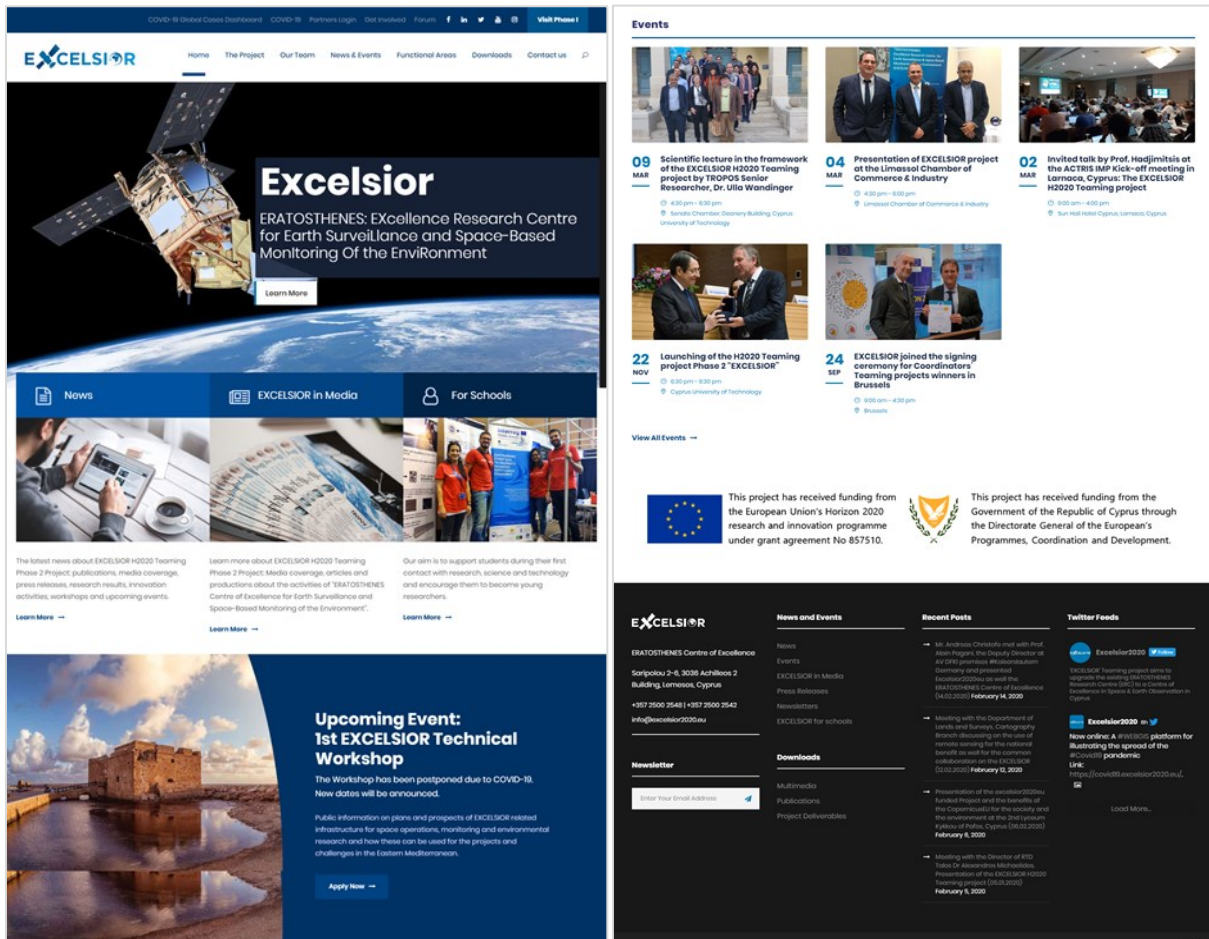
COVID-19 Global Cases Dashboard COVID-19 Partners Login Get Involved Forum Visit Phase I

EXCELSIOR

Home The Project Our Team News & Events Functional Areas Downloads Contact us

Excelsior

ERATOSTHENES: EXcellence Research Centre for Earth SurveiLlance and Space-Based MonItoring Of the EnviRonment

Learn More

News

EXCELSIOR in Media

For Schools

The latest news about EXCELSIOR H2020 Teaming Phase 2 Project: publications, media coverage, press releases, research results, innovation activities, workshops and upcoming events.

Learn More →

Learn more about EXCELSIOR H2020 Teaming Phase 2 Project: Media coverage, articles and productions about the activities of "ERATOSTHENES Centre of Excellence for Earth Surveillance and Space-Based Monitoring of the Environment".

Learn More →

Our aim is to support students during their first contact with research, science and technology and encourage them to become young researchers.

Learn More →

Upcoming Event: 1st EXCELSIOR Technical Workshop

The Workshop has been postponed due to COVID-19. New dates will be announced.

Public information on plans and prospects of EXCELSIOR related infrastructure for space operations, monitoring and environmental research and how these can be used for the projects and challenges in the Eastern Mediterranean.

Apply Now →

Events

09 MAR
Scientific lecture in the framework of the EXCELSIOR H2020 Teaming project by TROPOS Senior Researcher, Dr. Ulla Wandinger
4:30 pm - 6:30 pm
Sendlis Chamber, Deanery Building, Cyprus University of Technology

04 MAR
Presentation of EXCELSIOR project at the Limassol Chamber of Commerce & Industry
4:30 pm - 6:00 pm
Limassol Chamber of Commerce & Industry

02 MAR
Invited talk by Prof. Hadjimitsis at the ACTRIS IMP Kick-off meeting in Larnaca, Cyprus: The EXCELSIOR H2020 Teaming project
9:00 am - 4:00 pm
Sun Hall Hotel Cyprus, Larnaca, Cyprus

22 NOV
Launching of the H2020 Teaming project Phase 2 "EXCELSIOR"
6:30 pm - 9:30 pm
Cyprus University of Technology

24 SEP
EXCELSIOR joined the signing ceremony for Coordinators Teaming projects winners in Brussels
9:00 am - 4:30 pm
Brussels

View All Events →

This project has received funding from the European Union's Horizon 2020 research and innovation programme under grant agreement No 857510.

This project has received funding from the Government of the Republic of Cyprus through the Directorate General of the European's Programmes, Coordination and Development.

EXCELSIOR

ERATOSTHENES Centre of Excellence

Saripolou 2-6, 3036 Achilleos 2 Building, Lemesos, Cyprus

+357 2500 2548 | +357 2500 2542

info@excelsior2020.eu

Newsletter

Enter Your Email Address

News and Events
News
Events
EXCELSIOR in Media
Press Releases
Newsletters
EXCELSIOR for schools

Downloads
Multimedia
Publications
Project Deliverables

Recent Posts

Mr. Andreas Christofo met with Prof. Alein Pagani, the Deputy Director at AV DFKI premises #Kaiserslautern Germany and presented Excelsior2020eu as well the ERATOSTHENES Centre of Excellence (14.02.2020) February 14, 2020

Meeting with the Department of Lands and Surveys, Cartography Branch discussing on the use of remote sensing for the national benefit as well for the common collaboration on the EXCELSIOR (12.02.2020) February 12, 2020

Presentation of the excelsior2020eu funded Project and the benefits of the CopernicusEU for the society and the environment at the 2nd Lyceum Kykkou of Pafos, Cyprus (06.02.2020) February 6, 2020

Meeting with the Director of RTD Talos Dr Alexandros Michaelides. Presentation of the EXCELSIOR H2020 Teaming project (05.01.2020) February 5, 2020

Twitter Feeds

Excelsior2020 Follow

"EXCELSIOR" Teaming project aims to upgrade the existing ERATOSTHENES Research Centre (ERC) to a Centre of Excellence in Space & Earth Observation in Cyprus

Excelsior2020 on

Now online: A #WEBGIS platform for illustrating the spread of the #Covid19 pandemic
Link:
https://covid19.excelsior2020.eu/,

Load More...